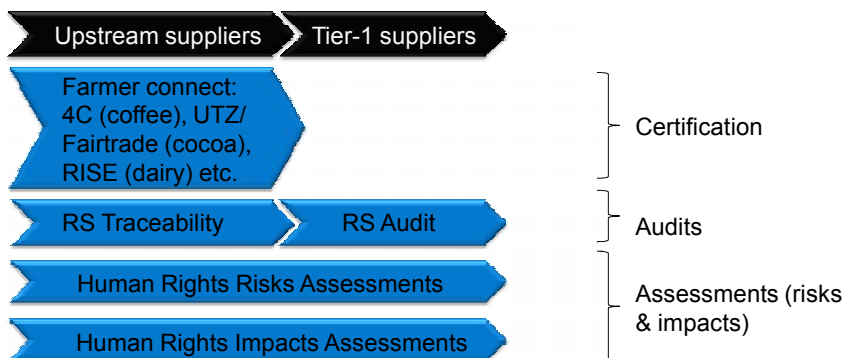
Upstream suppliers

Tier-1 suppliers

Farmer connect: 4C (coffee), UTZ/ Fairtrade (cocoa), RISE (dairy) etc.

Certification

RS Traceability

RS Audit

Audits

Human Rights Risks Assessments

Human Rights Impacts Assessments

Assessments (risks & impacts)